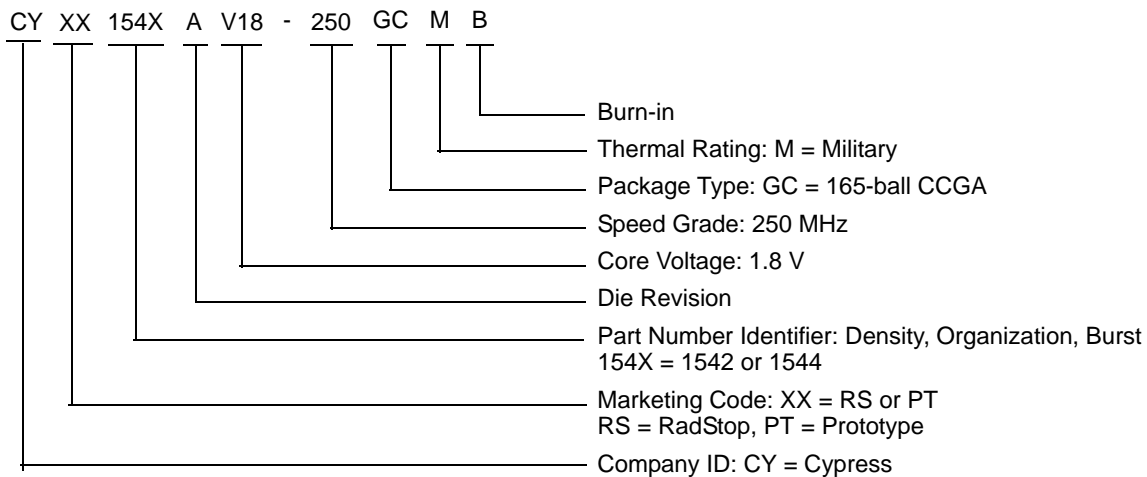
CY XX 154X A V18 - 250 GC M B

Burn-in

Thermal Rating: M = Military

Package Type: GC = 165-ball CCGA

Speed Grade: 250 MHz

Core Voltage: 1.8 V

Die Revision

Part Number Identifier: Density, Organization, Burst
154X = 1542 or 1544

Marketing Code: XX = RS or PT
RS = RadStop, PT = Prototype

Company ID: CY = Cypress